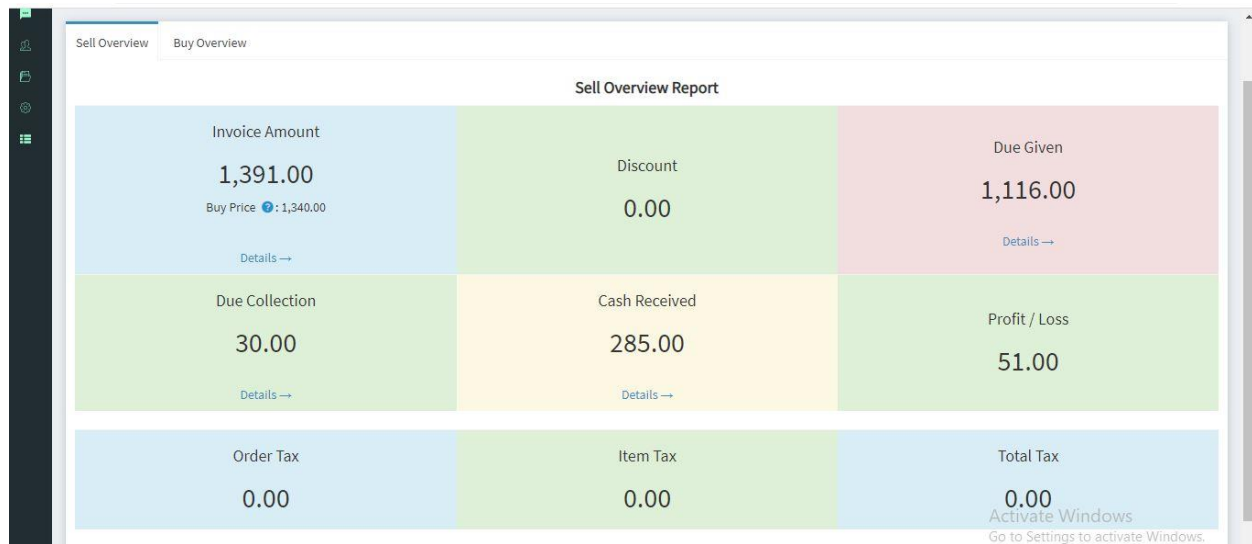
Sell Overview Buy Overview

Sell Overview Report

Invoice Amount
1,391.00
Buy Price ?: 1,340.00
Details →

Discount
0.00

Due Given
1,116.00
Details →

Due Collection
30.00
Details →

Cash Received
285.00
Details →

Profit / Loss
51.00

Order Tax
0.00

Item Tax
0.00

Total Tax
0.00

Activate Windows
Go to Settings to activate Windows.